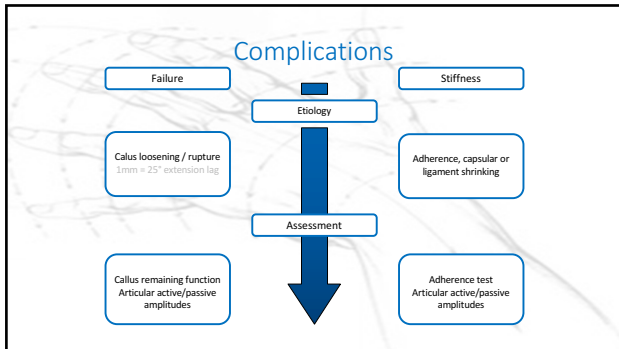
Complications

Failure

Stiffness

Etiology

Calus loosening / rupture
1mm = 25° extension lag

Adherence, capsular or ligament shrinking

Assessment

Callus remaining function
Articular active/passive amplitudes

Adherence test
Articular active/passive amplitudes